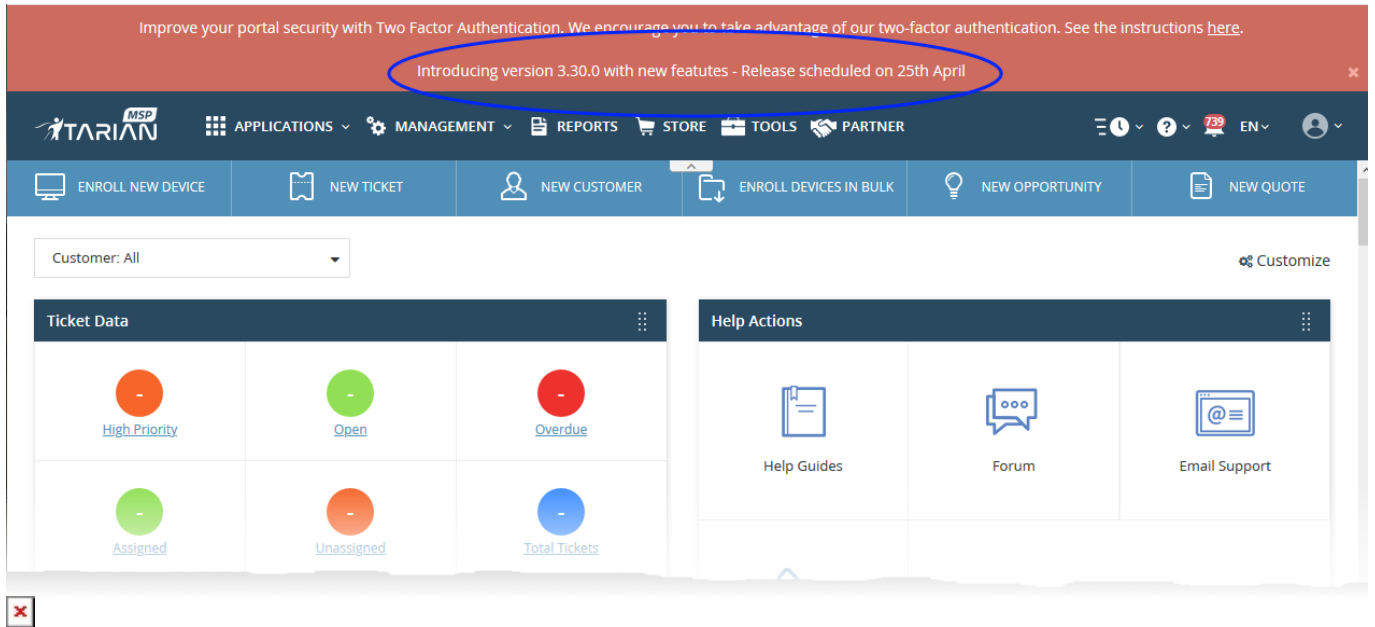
Improve your portal security with Two Factor Authentication. We encourage you to take advantage of our two-factor authentication. See the instructions here.

Introducing version 3.30.0 with new featutes - Release scheduled on 25th April

×

MSP ITARIAN

APPLICATIONS MANAGEMENT REPORTS STORE TOOLS PARTNER

739 EN

ENROLL NEW DEVICE NEW TICKET NEW CUSTOMER ENROLL DEVICES IN BULK NEW OPPORTUNITY NEW QUOTE

Customer: All

Customize

Ticket Data

| - | - | - |
|---|---|---|
| High Priority | Open | Overdue |
| - | - | - |
| Assigned | Unassigned | Total Tickets |

Help Actions

Help Guides

Forum

Email Support